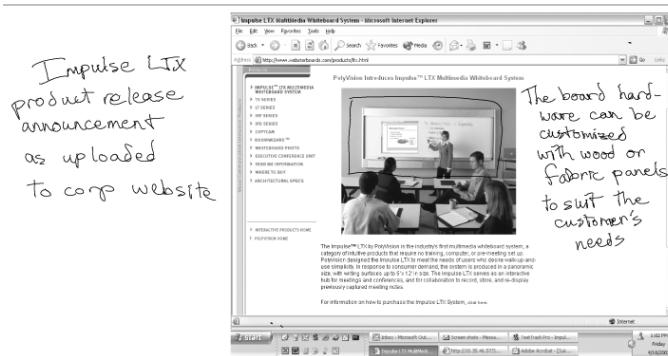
Impulse LTX product release announcement as uploaded to corp website

Impulse LTX Multimedia Whiteboard System - Microsoft Internet Explorer

File Edit View Favorites Tools Help

Back Search Favorites Media

Address http://www.websterboards.com/products/ltx.html

Go Links

PolyVision Introduces Impulse™ LTX Multimedia Whiteboard System

IMPULSE™ LTX MULTIMEDIA WHITEBOARD SYSTEM
TS SERIES
LT SERIES
WP SERIES
WS SERIES
COPYCAM
BOARDWARE™
WHITEBOARD PHOTO
EXECUTIVE CONFERENCE UNIT
REQUEST INFORMATION
WHERE TO BUY
ARCHITECTURAL SPECS

INTERACTIVE PRODUCTS HOME
POLYVISION HOME

The board hardware can be customized with wood or fabric panels to suit the customer's needs

The Impulse™ LTX by PolyVision is the industry's first multimedia whiteboard system, a category of intuitive products that require no training, computer, or pre-meeting set up. Polyvision designed the Impulse LTX to meet the needs of users who desire walk-up-and-use simplicity. In response to consumer demand, the system is produced in a panoramic size, with writing surfaces up to 5' x 12' in size. The Impulse LTX serves as an interactive hub for meetings and conferences, and for collaboration to record, store, and re-display previously captured meeting notes.

For information on how to purchase the Impulse LTX System, click here.

Internet

start Inbox - Microsoft Out... Screen shots - Messa... TextTrack Pro - Impul... Impulse LTX Multimedi... http://209.35.46.37/TE... Adobe Acrobat - [Sal...

1:02 PM Friday 4/16/2004